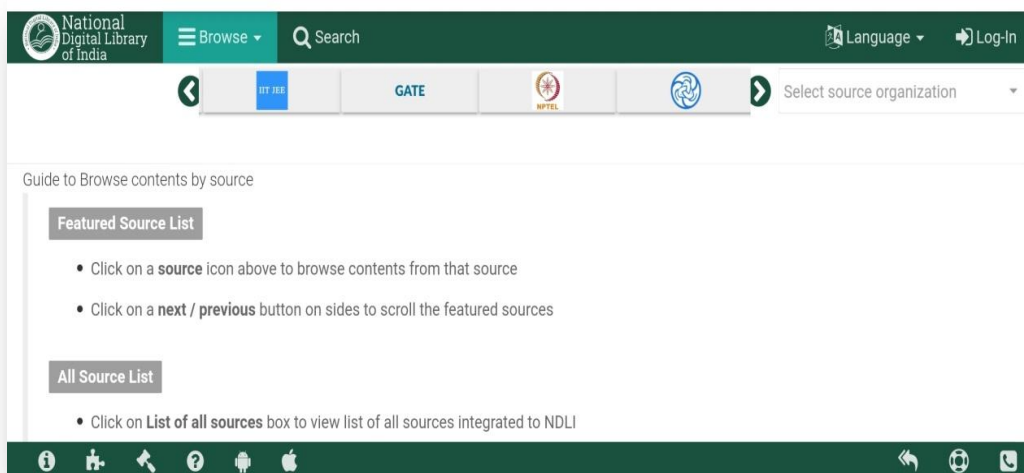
National Digital Library of India

Browse

Search

Language

Log-In

IIT JEE

GATE

NPTEL

Select source organization

Guide to Browse contents by source

Featured Source List

- Click on a **source** icon above to browse contents from that source
- Click on a **next / previous** button on sides to scroll the featured sources

All Source List

- Click on **List of all sources** box to view list of all sources integrated to NDLI